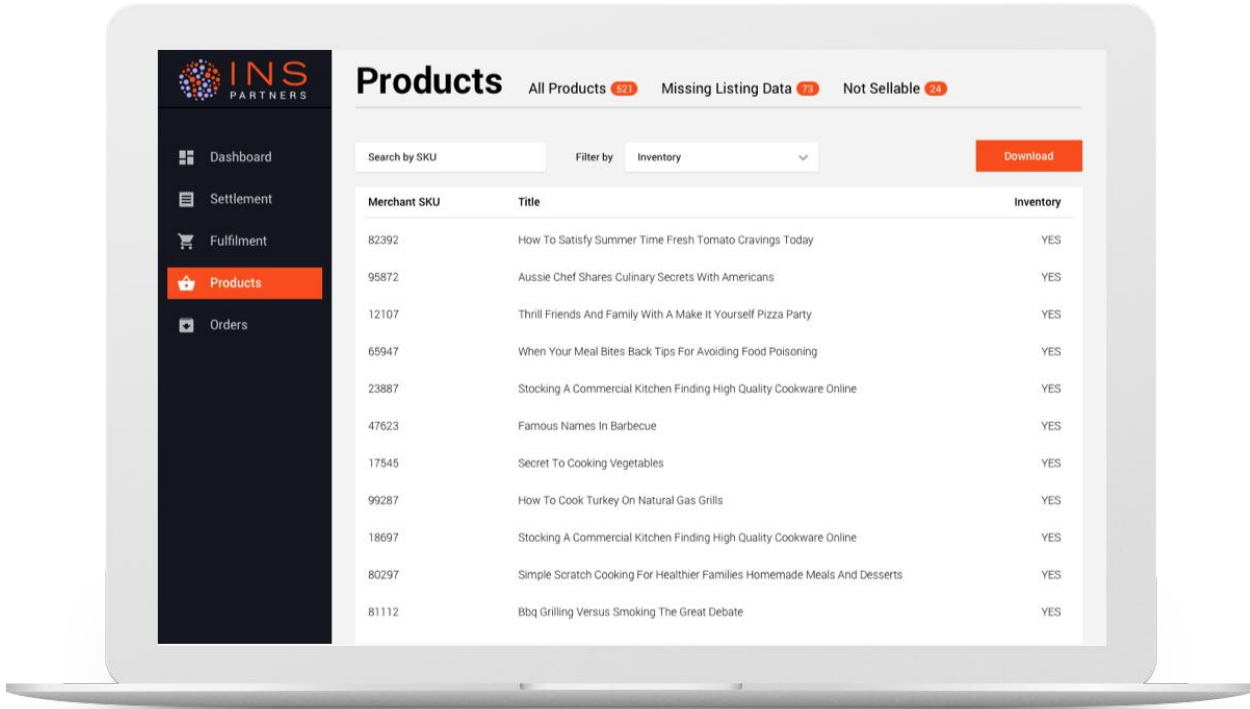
INS PARTNERS

Dashboard
Settlement
Fulfilment
Products
Orders

Products All Products 521 Missing Listing Data 73 Not Sellable 24

Search by SKU
Filter by Inventory
Download

| Merchant SKU | Title | Inventory |
|---|---|---|
| 82392 | How To Satisfy Summer Time Fresh Tomato Cravings Today | YES |
| 95872 | Aussie Chef Shares Culinary Secrets With Americans | YES |
| 12107 | Thrill Friends And Family With A Make It Yourself Pizza Party | YES |
| 65947 | When Your Meal Bites Back Tips For Avoiding Food Poisoning | YES |
| 23887 | Stocking A Commercial Kitchen Finding High Quality Cookware Online | YES |
| 47623 | Famous Names In Barbecue | YES |
| 17545 | Secret To Cooking Vegetables | YES |
| 99287 | How To Cook Turkey On Natural Gas Grills | YES |
| 18697 | Stocking A Commercial Kitchen Finding High Quality Cookware Online | YES |
| 80297 | Simple Scratch Cooking For Healthier Families Homemade Meals And Desserts | YES |
| 81112 | Bbq Grilling Versus Smoking The Great Debate | YES |